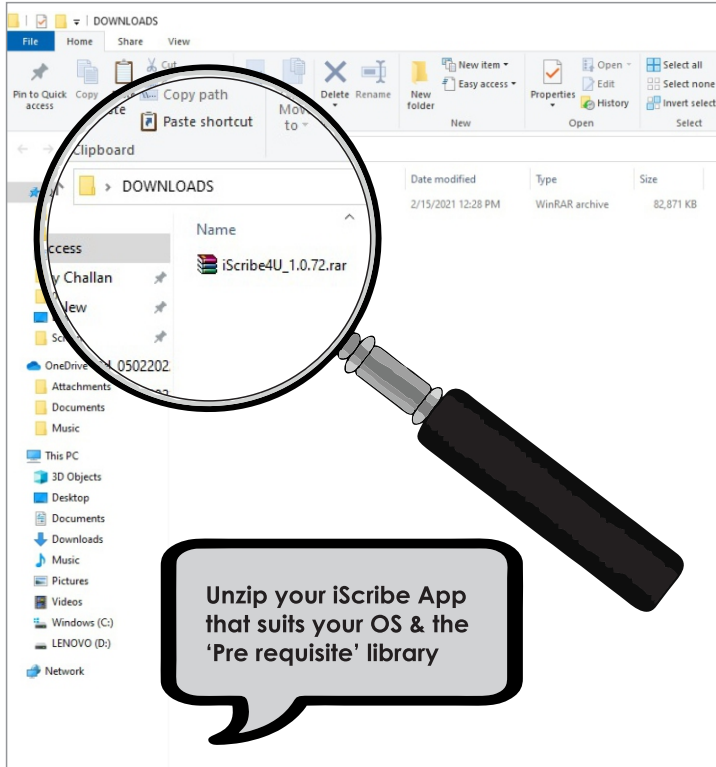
DOWNLOADS

File Home Share View

Pin to Quick access Copy Paste Cut Copy path Paste shortcut Clipboard Move to Delete Rename New folder New item Easy access New Properties Open Edit History Open Select all Select none Invert selection Select

DOWNLOADS

Name Date modified Type Size

iScribe4U_1.0.72.rar 2/15/2021 12:28 PM WinRAR archive 82,871 KB

ccess
y Challan
New
Scr
OneDrive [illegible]_0502202
Attachments
Documents
Music
This PC
3D Objects
Desktop
Documents
Downloads
Music
Pictures
Videos
Windows (C:)
LENOVO (D:)
Network

Unzip your iScribe App that suits your OS & the 'Pre requisite' library